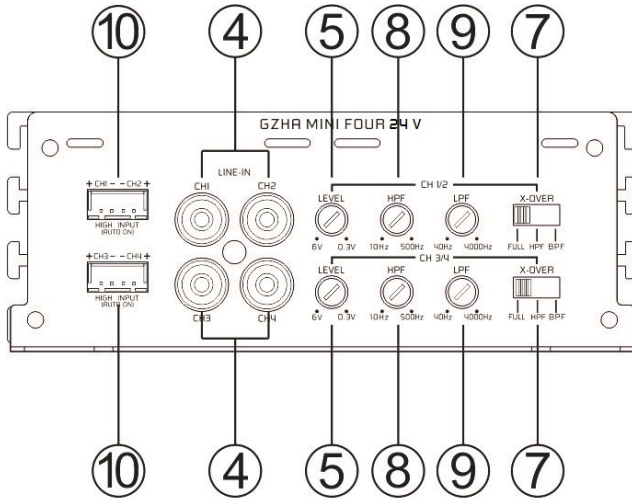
⑩ ④ ⑤ ⑧ ⑨ ⑦

GZHA MINI FOUR 24 V

+ CH1 − − CH2 +
HIGH INPUT
(AUTO ON)

+ CH3 − − CH4 +
HIGH INPUT
(AUTO ON)

LINE-IN
CH1 CH2
CH3 CH4

CH 1/2
LEVEL
6V 0.3V
HPF
10Hz 500Hz
LPF
40Hz 4000Hz
X-OVER
FULL HPF BPF

CH 3/4
LEVEL
6V 0.3V
HPF
10Hz 500Hz
LPF
40Hz 4000Hz
X-OVER
FULL HPF BPF

⑩ ④ ⑤ ⑧ ⑨ ⑦